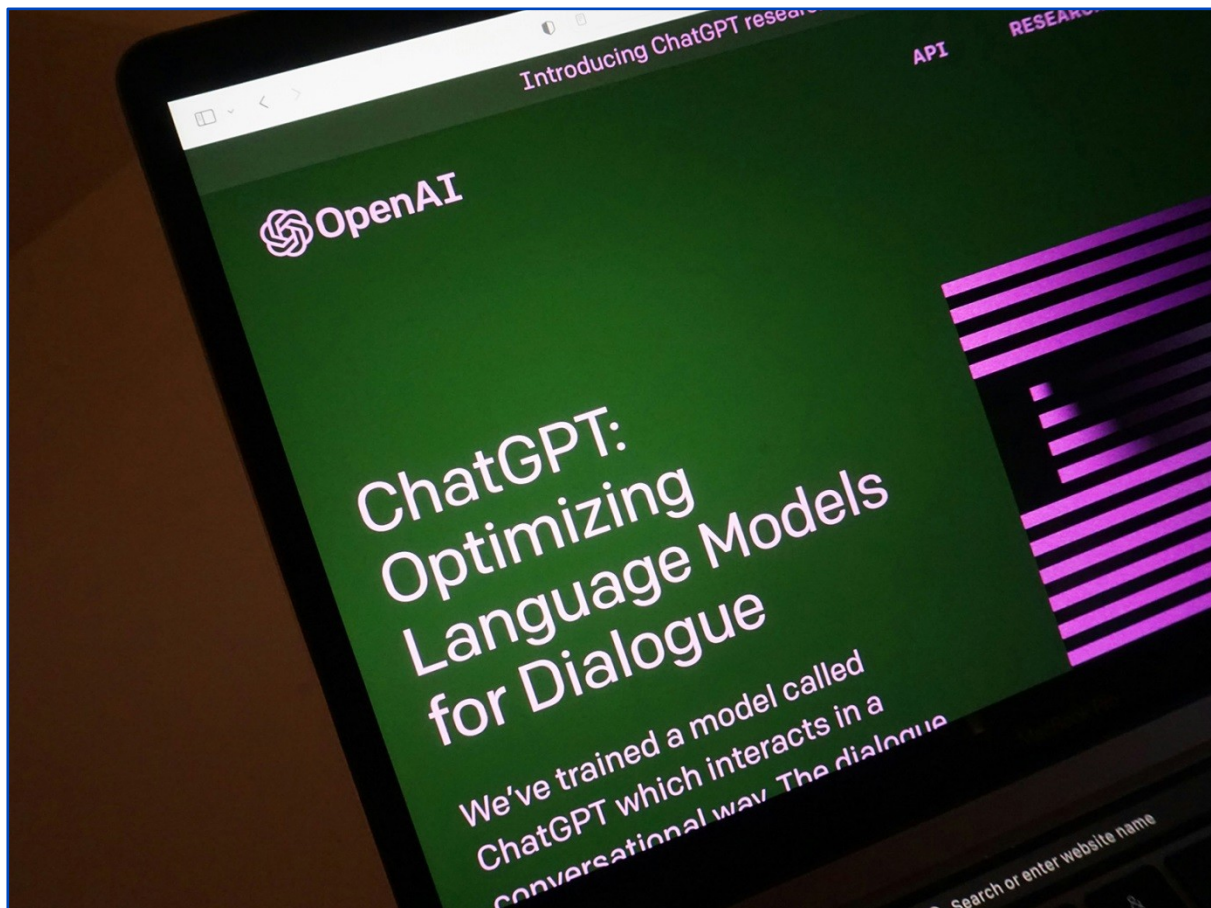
Introducing ChatGPT resea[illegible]

API

RESEAR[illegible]

OpenAI

ChatGPT: Optimizing Language Models for Dialogue

We've trained a model called ChatGPT which interacts in a conversational way. The dialogue

Search or enter website name